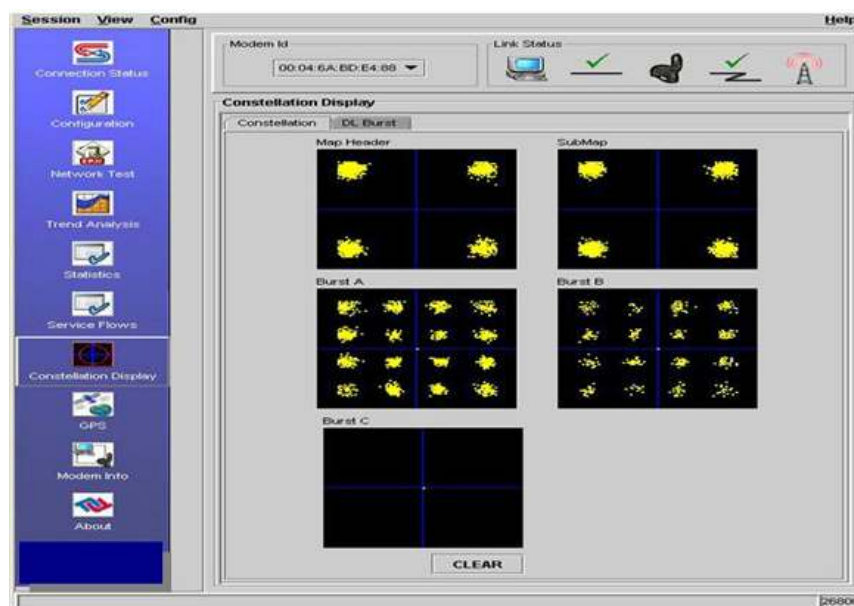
Session View Config

Help

Connection Status

Configuration

Network Test

Trend Analysis

Statistics

Service Flows

Constellation Display

GPS

Modem Info

About

Modem Id

00:04:6A:BD:E4:88

Link Status

Constellation Display

Constellation

DL Burst

Map Header

SubMap

Burst A

Burst B

Burst C

CLEAR

2680